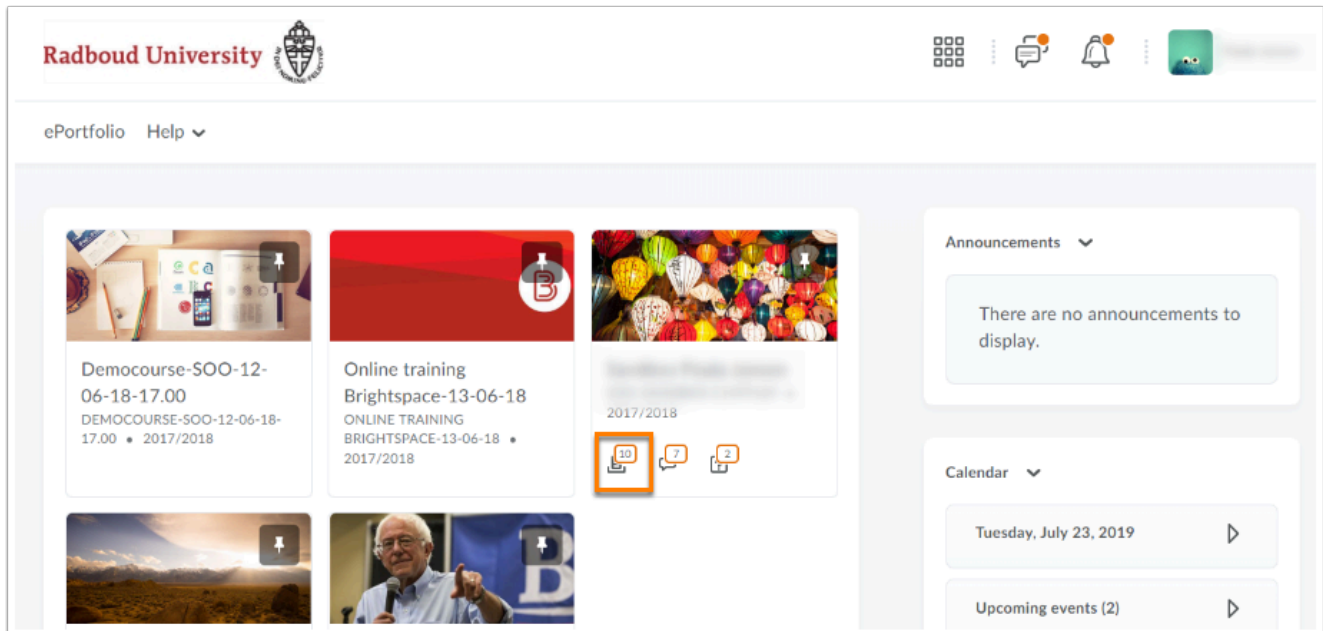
Radboud University

ePortfolio Help

Democourse-SOO-12-06-18-17.00
DEMOCOURSE-SOO-12-06-18-17.00 • 2017/2018

Online training Brightspace-13-06-18
ONLINE TRAINING BRIGHTSPACE-13-06-18 • 2017/2018

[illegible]
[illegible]
2017/2018

10 7 2

Announcements

There are no announcements to display.

Calendar

Tuesday, July 23, 2019

Upcoming events (2)